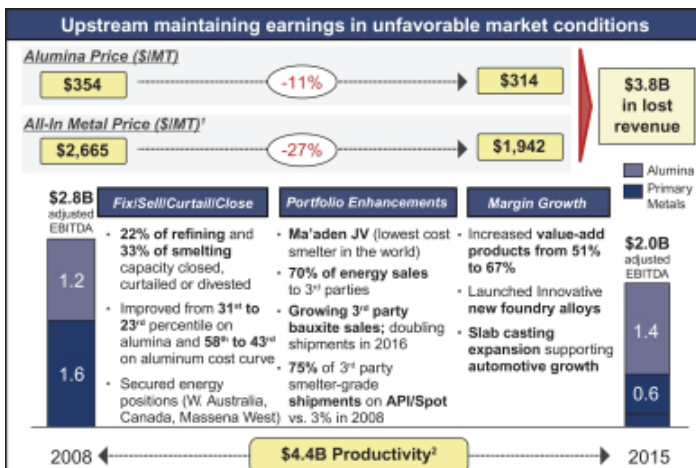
Upstream maintaining earnings in unfavorable market conditions

Alumina Price ($/MT)

$354 -11% $314

All-In Metal Price ($/MT)$^1$

$2,665 -27% $1,942

$3.8B in lost revenue

Alumina

Primary Metals

$2.8B adjusted EBITDA

1.2

1.6

Fix/Sell/Curtail/Close

• 22% of refining and 33% of smelting capacity closed, curtailed or divested

• Improved from 31$^{st}$ to 23$^{rd}$ percentile on alumina and 58$^{th}$ to 43$^{rd}$ on aluminum cost curve

• Secured energy positions (W. Australia, Canada, Massena West)

Portfolio Enhancements

• Ma'aden JV (lowest cost smelter in the world)

• 70% of energy sales to 3$^{rd}$ parties

• Growing 3$^{rd}$ party bauxite sales; doubling shipments in 2016

• 75% of 3$^{rd}$ party smelter-grade shipments on API/Spot vs. 3% in 2008

Margin Growth

• Increased value-add products from 51% to 67%

• Launched innovative new foundry alloys

• Slab casting expansion supporting automotive growth

$2.0B adjusted EBITDA

1.4

0.6

2008 $4.4B Productivity$^2$ 2015